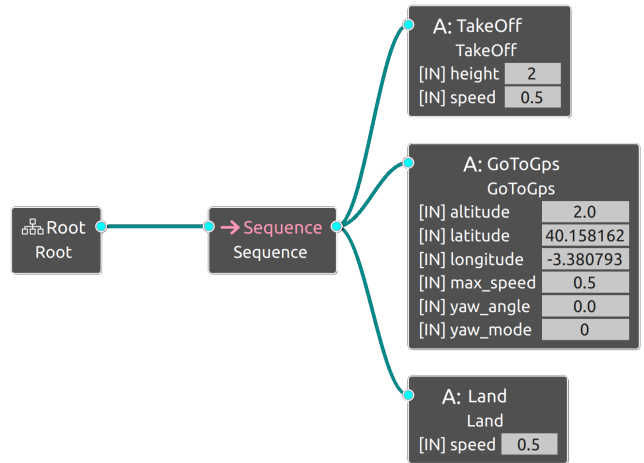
Root
Root

→ Sequence
Sequence

A: TakeOff
TakeOff
[IN] height 2
[IN] speed 0.5

A: GoToGps
GoToGps
[IN] altitude 2.0
[IN] latitude 40.158162
[IN] longitude -3.380793
[IN] max_speed 0.5
[IN] yaw_angle 0.0
[IN] yaw_mode 0

A: Land
Land
[IN] speed 0.5